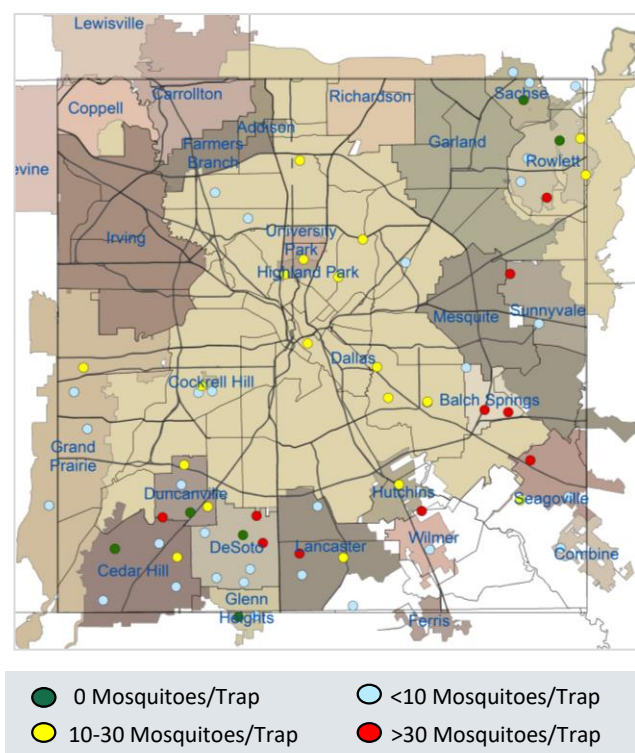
Lewisville
Coppell
Carrollton
Addison
Richardson
Sachse
Farmers Branch
Garland
Rowlett
evine
Irving
University Park
Highland Park
Mesquite
Sunnyvale
Dallas
Cockrell Hill
Balch Springs
Grand Prairie
Duncanville
Hutchins
Seagoville
DeSoto
Lancaster
Wilmer
Cedar Hill
Combine
Glenn Heights
Ferris

0 Mosquitoes/Trap
<10 Mosquitoes/Trap
10-30 Mosquitoes/Trap
>30 Mosquitoes/Trap